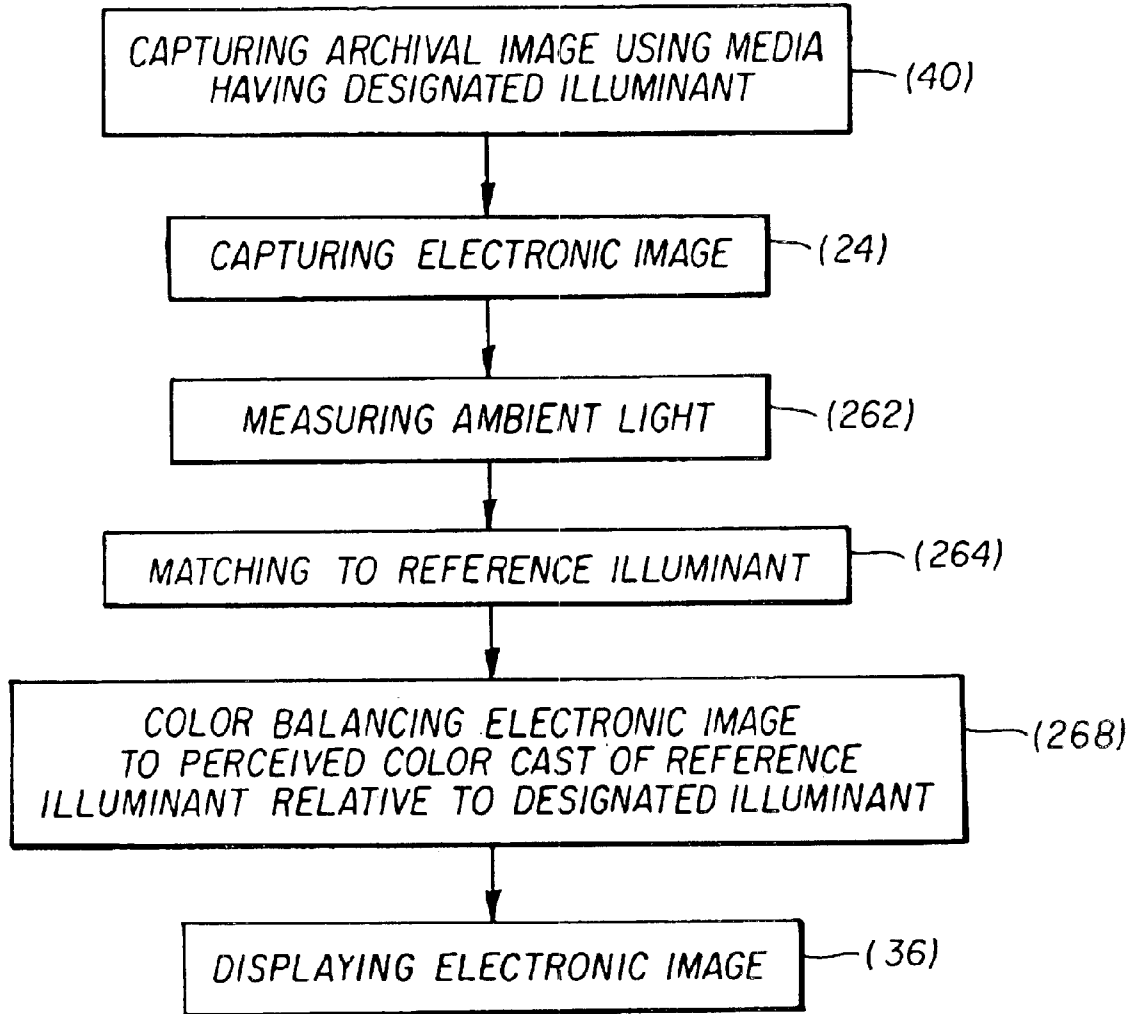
CAPTURING ARCHIVAL IMAGE USING MEDIA HAVING DESIGNATED ILLUMINANT
(40)

CAPTURING ELECTRONIC IMAGE
(24)

MEASURING AMBIENT LIGHT
(262)

MATCHING TO REFERENCE ILLUMINANT
(264)

COLOR BALANCING ELECTRONIC IMAGE TO PERCEIVED COLOR CAST OF REFERENCE ILLUMINANT RELATIVE TO DESIGNATED ILLUMINANT
(268)

DISPLAYING ELECTRONIC IMAGE
(36)